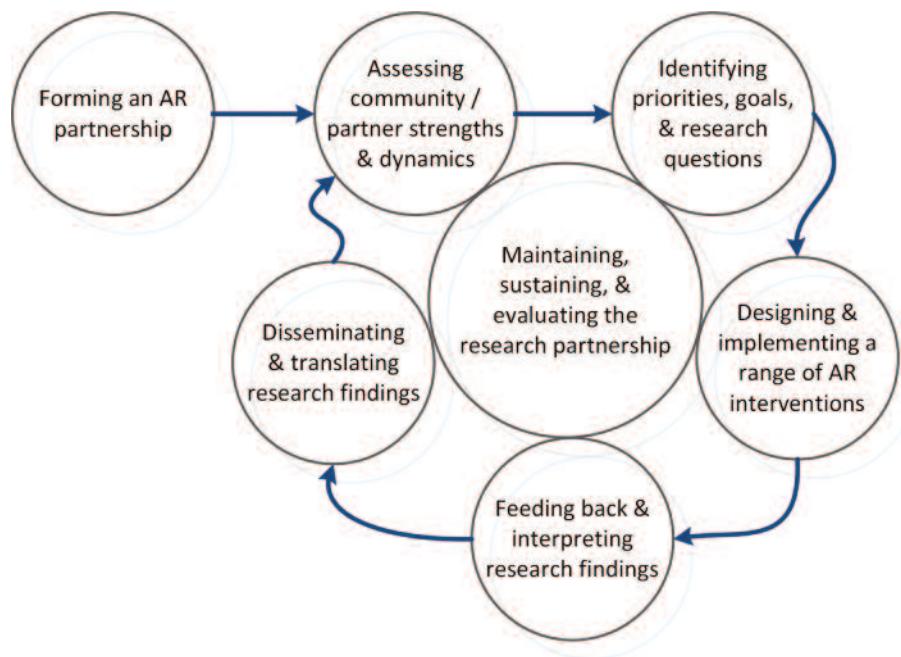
Forming an AR partnership

Assessing community / partner strengths & dynamics

Identifying priorities, goals, & research questions

Maintaining, sustaining, & evaluating the research partnership

Designing & implementing a range of AR interventions

Feeding back & interpreting research findings

Disseminating & translating research findings